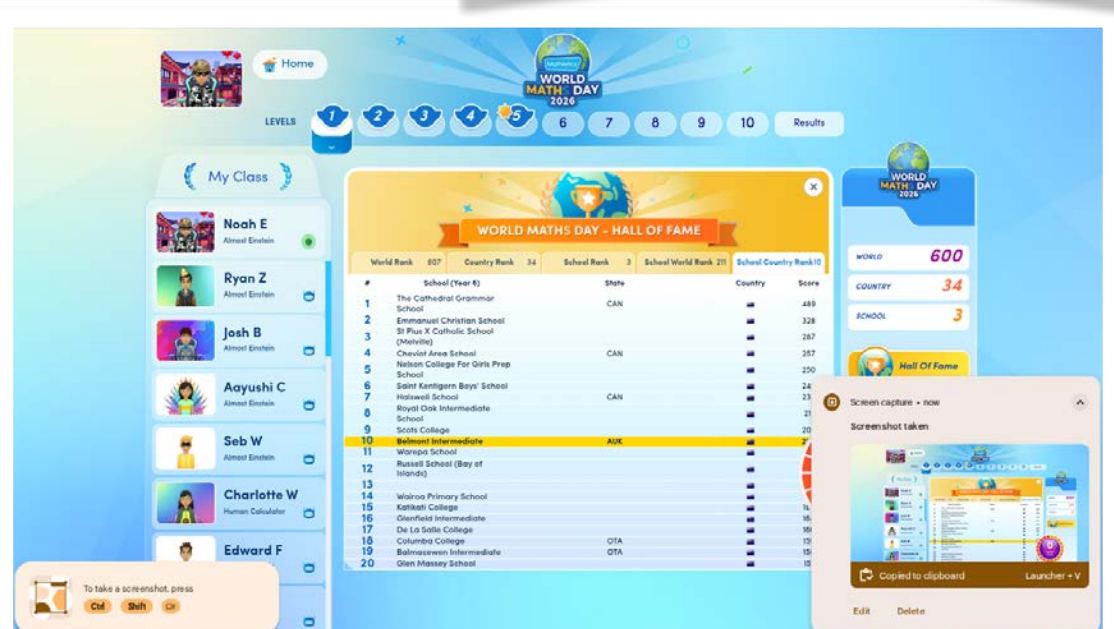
Home

Mathletics WORLD MATHS DAY 2026

LEVELS 1 2 3 4 5 6 7 8 9 10 Results

My Class

Noah E
Almost Einstein

Ryan Z
Almost Einstein

Josh B
Almost Einstein

Aayushi C
Almost Einstein

Seb W
Almost Einstein

Charlotte W
Human Calculator

Edward F

WORLD MATHS DAY - HALL OF FAME

World Rank 807 | Country Rank 34 | School Rank 3 | School World Rank 211 | School Country Rank 10

| # | School (Year 8) | State | Country | Score |
|---|---|---|---|---|
| 1 | The Cathedral Grammar School | CAN | | 489 |
| 2 | Emmanuel Christian School | | | 328 |
| 3 | St Pius X Catholic School (Melville) | | | 287 |
| 4 | Cheviot Area School | CAN | | 257 |
| 5 | Nelson College For Girls Prep School | | | 250 |
| 6 | Saint Kentigern Boys' School | | | 24 |
| 7 | Halswell School | CAN | | 23 |
| 8 | Royal Oak Intermediate School | | | 21 |
| 9 | Scots College | | | 20 |
| 10 | Belmont Intermediate | AUK | | 2 |
| 11 | Warepa School | | | |
| 12 | Russell School (Bay of Islands) | | | |
| 13 | | | | |
| 14 | Wairoa Primary School | | | |
| 15 | Katikati College | | | 1 |
| 16 | Glenfield Intermediate | | | 1 |
| 17 | De La Salle College | | | 1 |
| 18 | Columba College | OTA | | 1 |
| 19 | Balmacewen Intermediate | OTA | | 1 |
| 20 | Glen Massey School | | | 1 |

WORLD MATHS DAY 2026

WORLD 600
COUNTRY 34
SCHOOL 3

Hall Of Fame

Screen capture • now
Screenshot taken
Copied to clipboard
Launcher + V
Edit
Delete

To take a screenshot, press
Ctrl Shift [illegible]